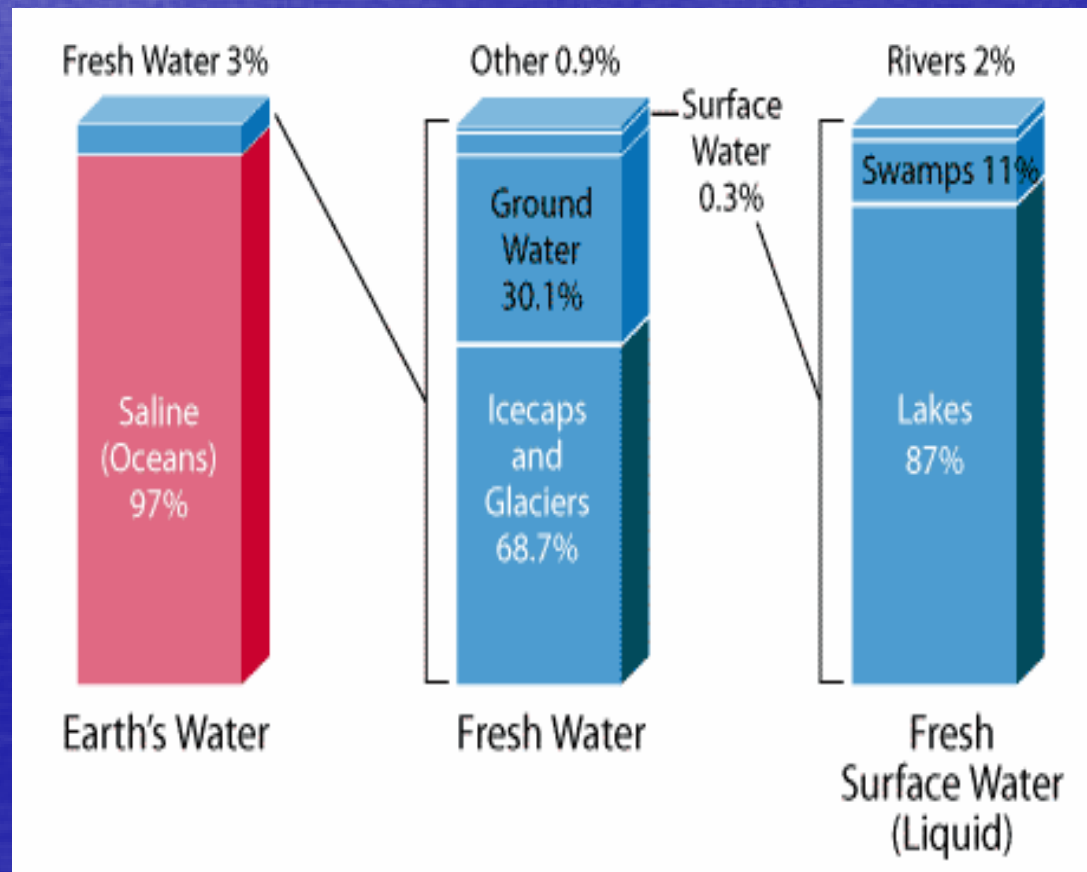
Fresh Water 3%

Saline (Oceans) 97%

Earth's Water

Other 0.9%

Surface Water 0.3%

Ground Water 30.1%

Icecaps and Glaciers 68.7%

Fresh Water

Rivers 2%

Swamps 11%

Lakes 87%

Fresh Surface Water (Liquid)